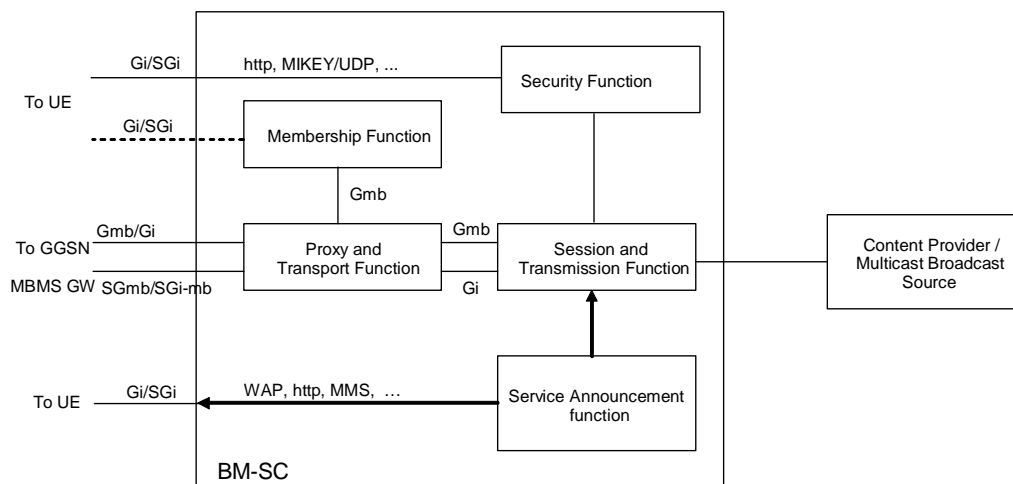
Gi/SGi
http, MIKEY/UDP, ...
Security Function
To UE
Gi/SGi
Membership Function
Gmb
Gmb/Gi
To GGSN
Proxy and Transport Function
Gmb
Session and Transmission Function
Content Provider / Multicast Broadcast Source
MBMS GW
SGmb/SGi-mb
Gi
To UE
Gi/SGi
WAP, http, MMS, …
Service Announcement function
BM-SC